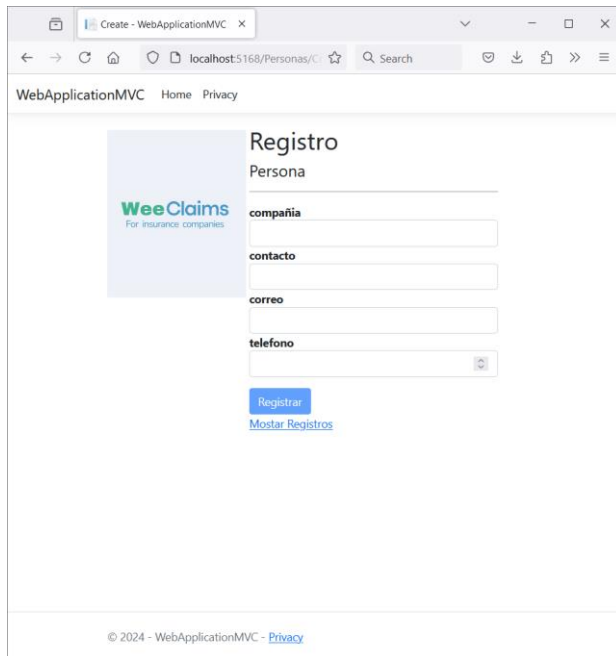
Create - WebApplicationMVC ×

localhost:5168/Personas/C

Search

WebApplicationMVC Home Privacy

WeeClaims
For insurance companies

Registro

Persona

compañia

contacto

correo

telefono

Registrar

Mostar Registros

© 2024 - WebApplicationMVC - Privacy